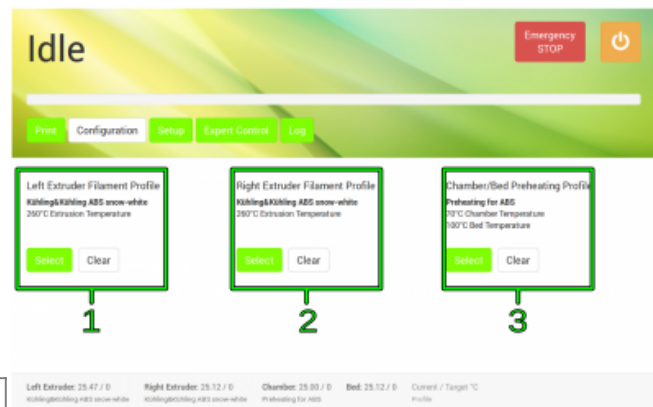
Idle

Emergency STOP

Print Configuration Setup Expert Control Log

Left Extruder Filament Profile
Kühling&Kühling ABS snow-white
260°C Extrusion Temperature
Select Clear

Right Extruder Filament Profile
Kühling&Kühling ABS snow-white
260°C Extrusion Temperature
Select Clear

Chamber/Bed Preheating Profile
Preheating for ABS
70°C Chamber Temperature
100°C Bed Temperature
Select Clear

1 2 3

Left Extruder: 25.47 / 0
Kühling&Kühling ABS snow-white
Right Extruder: 25.12 / 0
Kühling&Kühling ABS snow-white
Chamber: 25.00 / 0
Preheating for ABS
Bed: 25.12 / 0
Current / Target °C
Profile